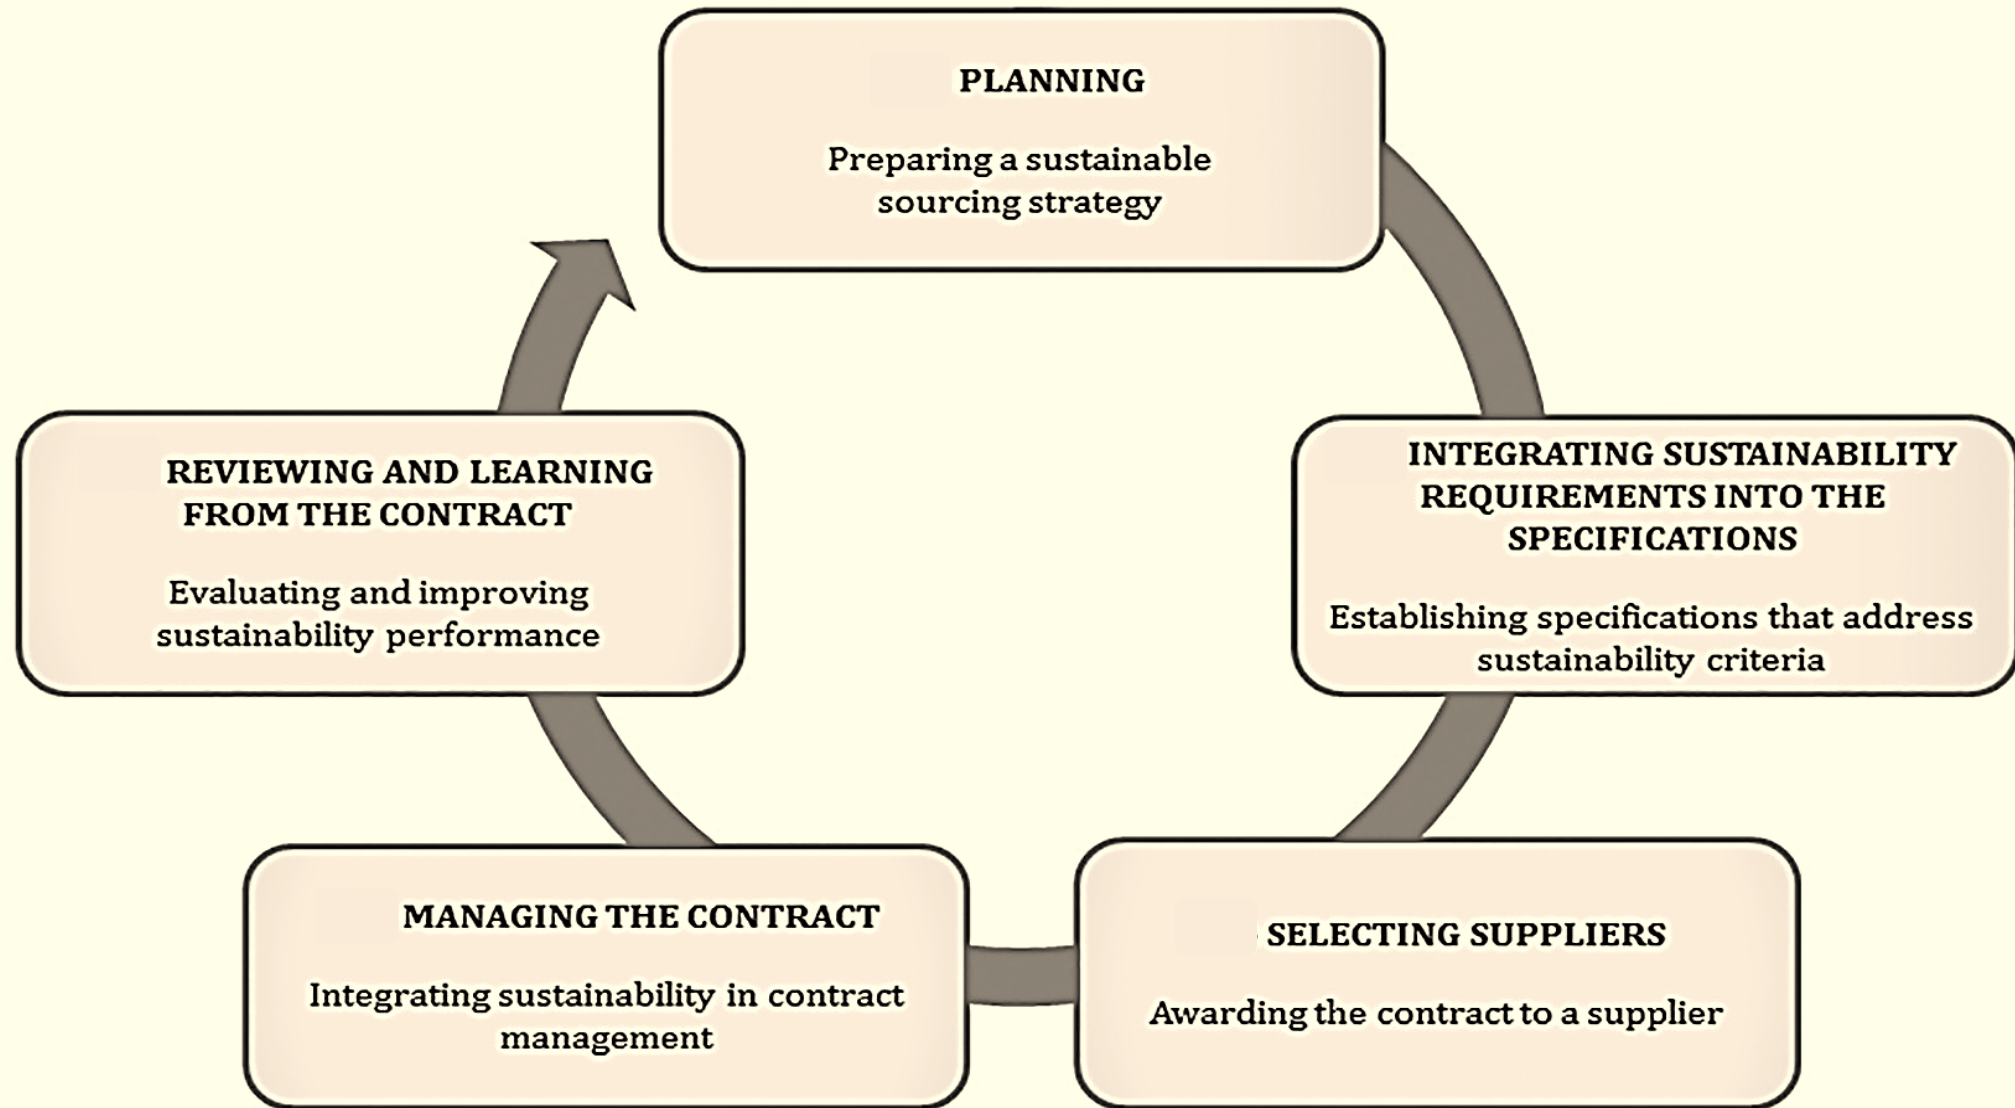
PLANNING

Preparing a sustainable sourcing strategy

INTEGRATING SUSTAINABILITY REQUIREMENTS INTO THE SPECIFICATIONS

Establishing specifications that address sustainability criteria

SELECTING SUPPLIERS

Awarding the contract to a supplier

MANAGING THE CONTRACT

Integrating sustainability in contract management

REVIEWING AND LEARNING FROM THE CONTRACT

Evaluating and improving sustainability performance